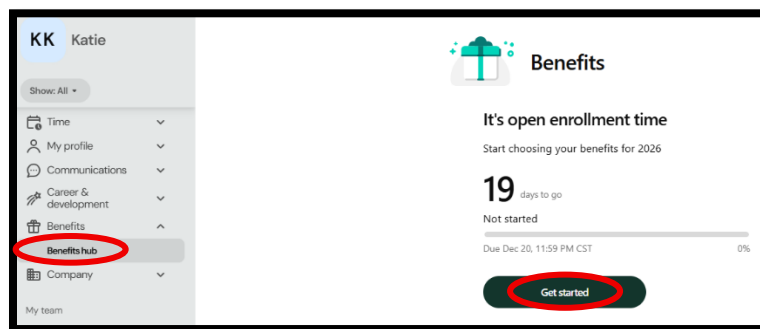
KK Katie

Show: All

Time

My profile

Communications

Career & development

Benefits

Benefits hub

Company

My team

Benefits

It's open enrollment time

Start choosing your benefits for 2026

19 days to go

Not started

Due Dec 20, 11:59 PM CST

0%

Get started